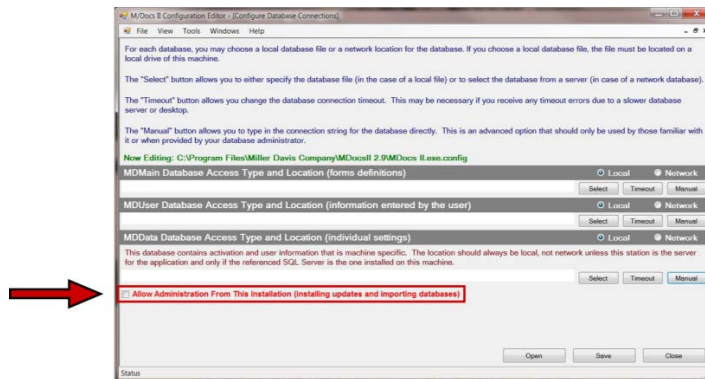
M/Docs II Configuration Editor - [Configure Database Connections]

File View Tools Windows Help

For each database, you may choose a local database file or a network location for the database. If you choose a local database file, the file must be located on a local drive of this machine.

The "Select" button allows you to either specify the database file (in the case of a local file) or to select the database from a server (in case of a network database).

The "Timeout" button allows you change the database connection timeout. This may be necessary if you receive any timeout errors due to a slower database server or desktop.

The "Manual" button allows you to type in the connection string for the database directly. This is an advanced option that should only be used by those familiar with it or when provided by your database administrator.

Now Editing: C:\Program Files\Miller Davis Company\MDocsII 2.9\MDocs II.exe.config

MDMain Database Access Type and Location (forms definitions) Local Network

Select Timeout Manual

MDUser Database Access Type and Location (information entered by the user) Local Network

Select Timeout Manual

MDData Database Access Type and Location (individual settings) Local Network

This database contains activation and user information that is machine specific. The location should always be local, not network unless this station is the server for the application and only if the referenced SQL Server is the one installed on this machine.

Select Timeout Manual

Allow Administration From This Installation (installing updates and importing databases)

Open Save Close

Status